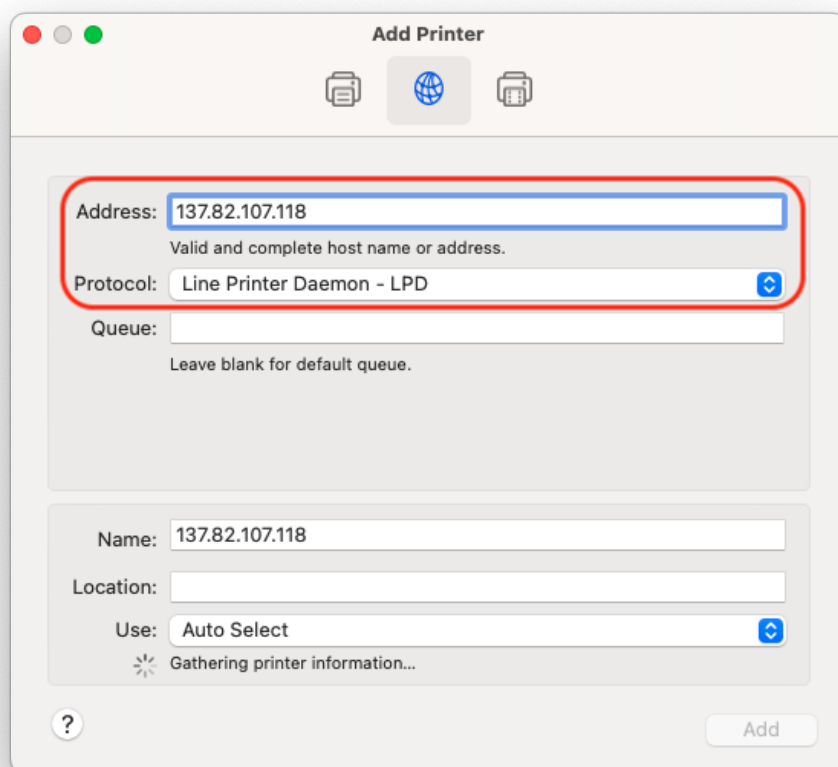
Add Printer

Address: 137.82.107.118

Valid and complete host name or address.

Protocol: Line Printer Daemon - LPD

Queue:

Leave blank for default queue.

Name: 137.82.107.118

Location:

Use: Auto Select

Gathering printer information...

?

Add